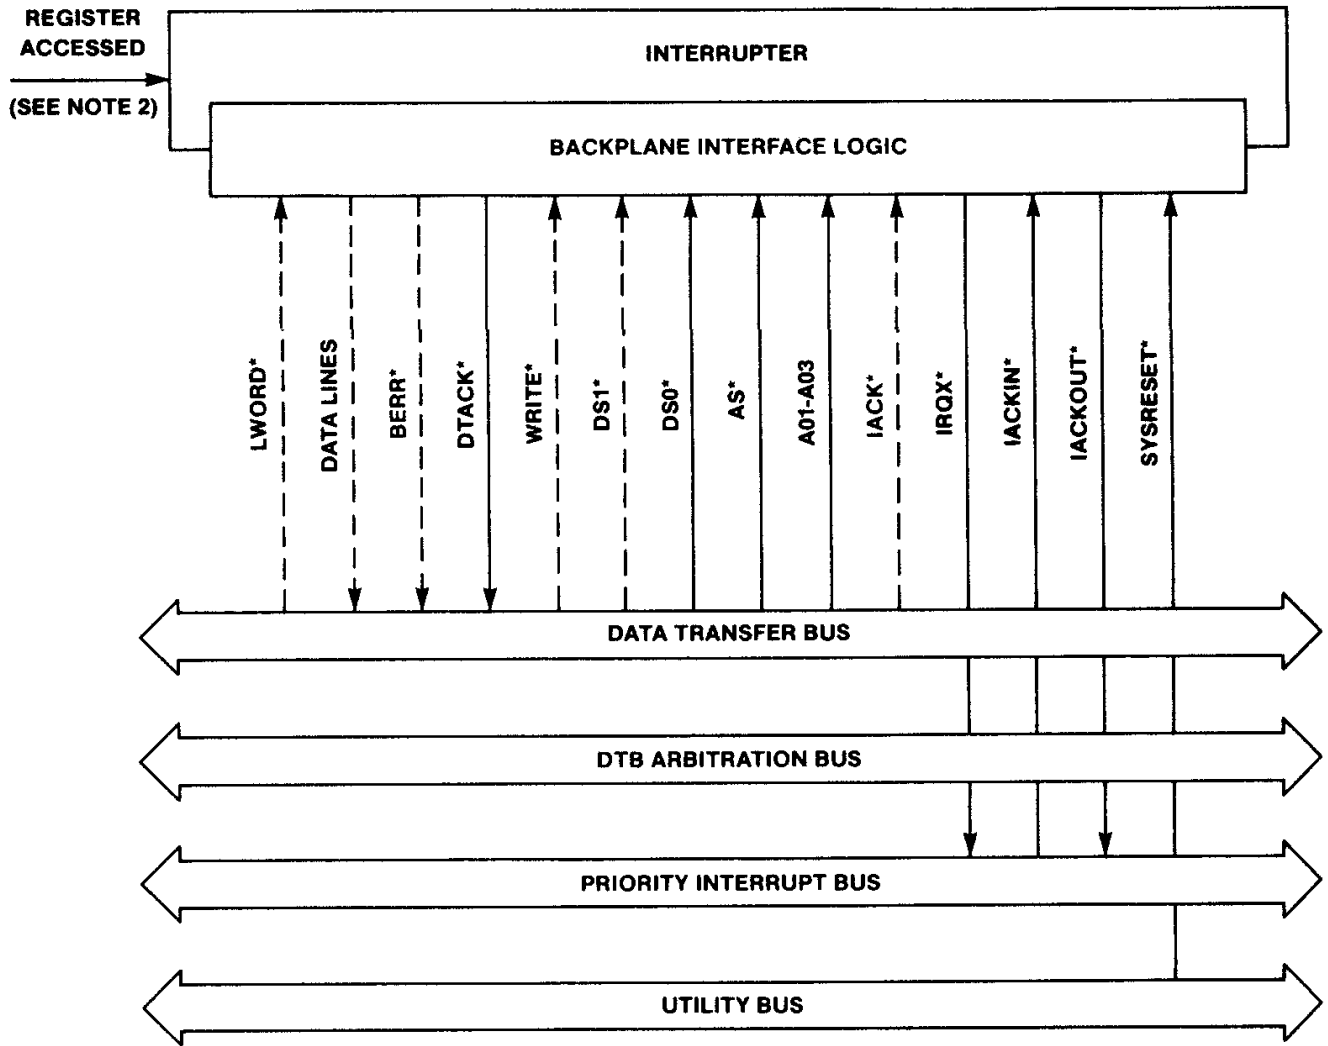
REGISTER ACCESSED

(SEE NOTE 2)

INTERRUPTER

BACKPLANE INTERFACE LOGIC

LWORD*

DATA LINES

BERR*

DTACK*

WRITE*

DS1*

DS0*

AS*

A01-A03

IACK*

IRQX*

IACKIN*

IACKOUT*

SYSRESET*

DATA TRANSFER BUS

DTB ARBITRATION BUS

PRIORITY INTERRUPT BUS

UTILITY BUS